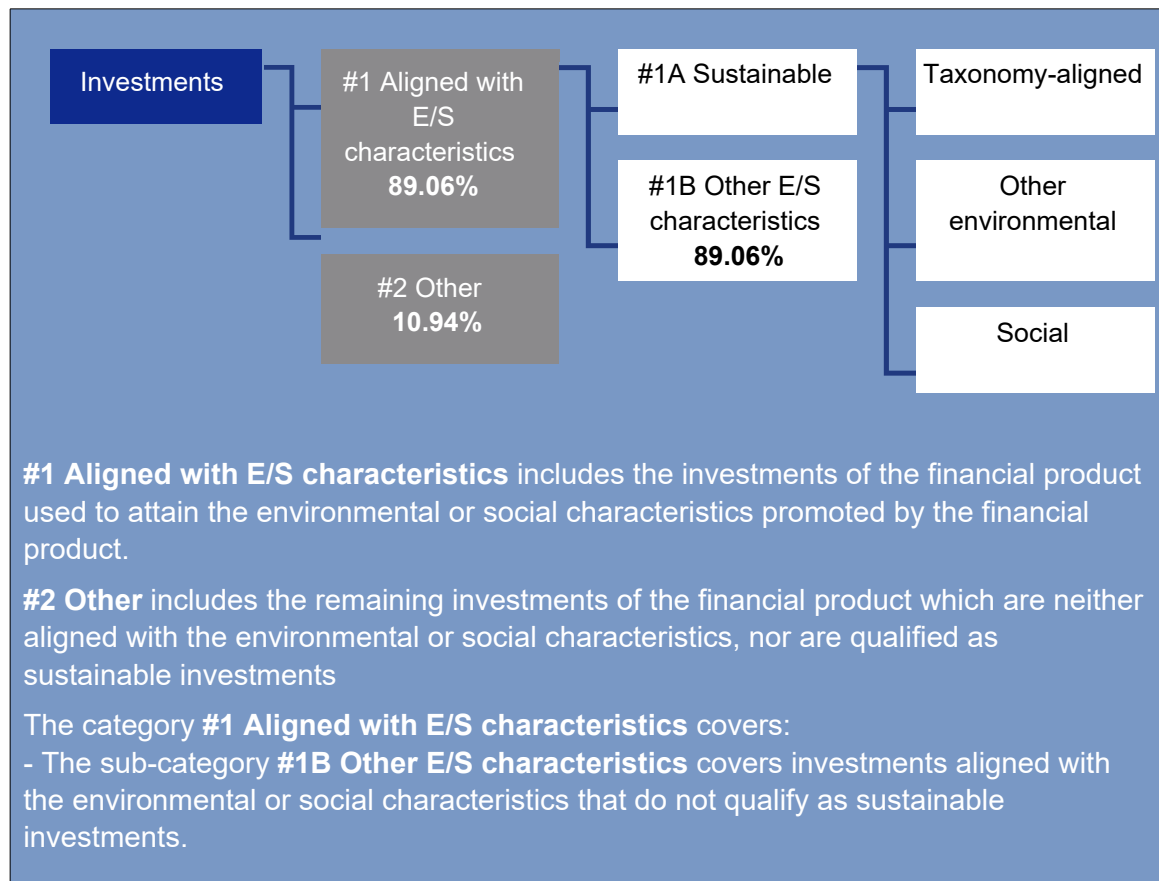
Investments

#1 Aligned with E/S characteristics
89.06%

#2 Other
10.94%

#1A Sustainable

#1B Other E/S characteristics
89.06%

Taxonomy-aligned

Other environmental

Social

#1 Aligned with E/S characteristics includes the investments of the financial product used to attain the environmental or social characteristics promoted by the financial product.

#2 Other includes the remaining investments of the financial product which are neither aligned with the environmental or social characteristics, nor are qualified as sustainable investments

The category #1 Aligned with E/S characteristics covers:
- The sub-category #1B Other E/S characteristics covers investments aligned with the environmental or social characteristics that do not qualify as sustainable investments.